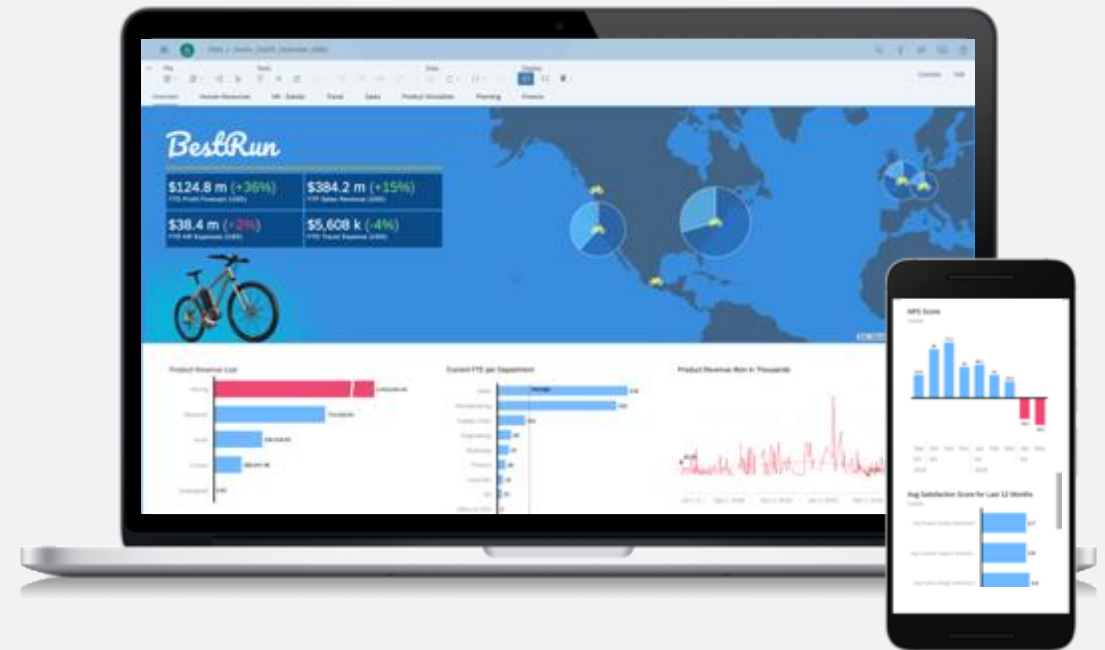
Overview Human Resources HR - Details Travel Sales Product Simulation Planning Finance

BestRun

$124.8 m (+36%)
YTD Profit Forecast (USD)

$384.2 m (+15%)
YTD Sales Revenue (USD)

$38.4 m (-2%)
YTD HR Expenses (USD)

$5,608 k (-4%)
YTD Travel Expense (USD)

Product Revenue Lost

Current FTE per Department

Product Revenue Won in Thousands

NPS Score

Avg Satisfaction Score for Last 12 Months